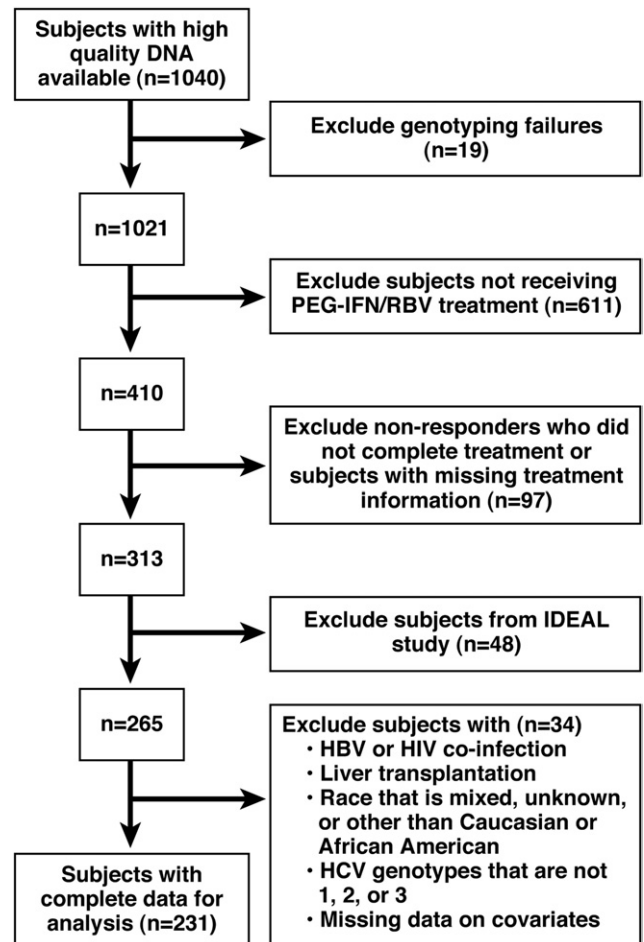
Subjects with high quality DNA available (n=1040)

Exclude genotyping failures (n=19)

n=1021

Exclude subjects not receiving PEG-IFN/RBV treatment (n=611)

n=410

Exclude non-responders who did not complete treatment or subjects with missing treatment information (n=97)

n=313

Exclude subjects from IDEAL study (n=48)

n=265

Exclude subjects with (n=34)
• HBV or HIV co-infection
• Liver transplantation
• Race that is mixed, unknown, or other than Caucasian or African American
• HCV genotypes that are not 1, 2, or 3
• Missing data on covariates

Subjects with complete data for analysis (n=231)